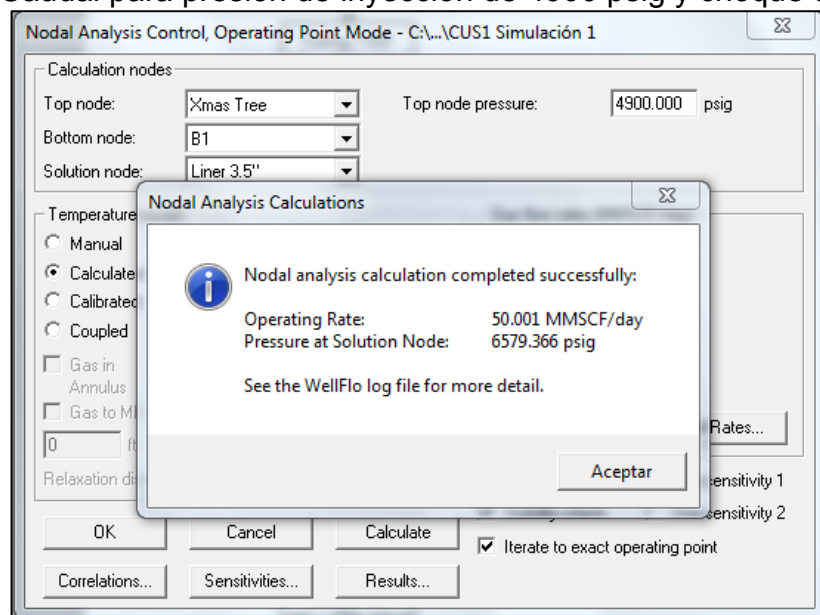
caudal para presión de inyección de 4900 psig y choque d

Nodal Analysis Control, Operating Point Mode - C:\...\CUS1 Simulación 1

Calculation nodes

Top node: Xmas Tree

Top node pressure: 4900.000 psig

Bottom node: B1

Solution node: Liner 3.5''

Temperature

Manual

Calculate

Calibrated

Coupled

Gas in Annulus

Gas to M

0 ft

Relaxation di

Nodal Analysis Calculations

Nodal analysis calculation completed successfully:

Operating Rate: 50.001 MMSCF/day
Pressure at Solution Node: 6579.366 psig

See the WellFlo log file for more detail.

Aceptar

Rates...

sensitivity 1

sensitivity 2

OK

Cancel

Calculate

Iterate to exact operating point

Correlations...

Sensitivities...

Results...